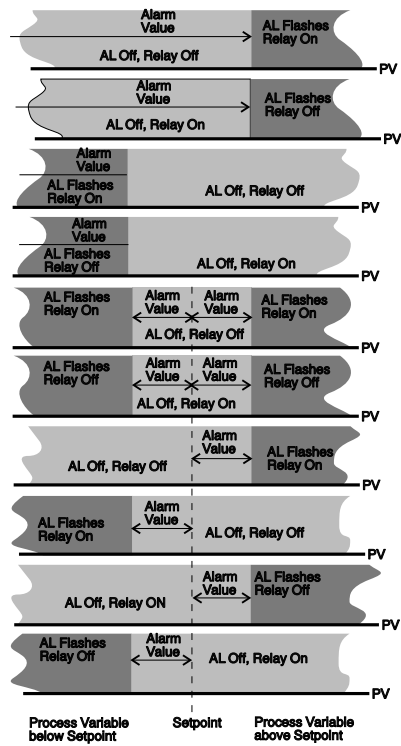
Alarm Value
AL Off, Relay Off
AL Flashes Relay On
PV

Alarm Value
AL Off, Relay On
AL Flashes Relay Off
PV

Alarm Value
AL Flashes Relay On
AL Off, Relay Off
PV

Alarm Value
AL Flashes Relay Off
AL Off, Relay On
PV

AL Flashes Relay On
Alarm Value
Alarm Value
AL Off, Relay Off
AL Flashes Relay On
PV

AL Flashes Relay Off
Alarm Value
Alarm Value
AL Off, Relay On
AL Flashes Relay Off
PV

AL Off, Relay Off
Alarm Value
AL Flashes Relay On
PV

AL Flashes Relay On
Alarm Value
AL Off, Relay Off
PV

AL Off, Relay ON
Alarm Value
AL Flashes Relay Off
PV

AL Flashes Relay Off
Alarm Value
AL Off, Relay On
PV

Process Variable below Setpoint
Setpoint
Process Variable above Setpoint